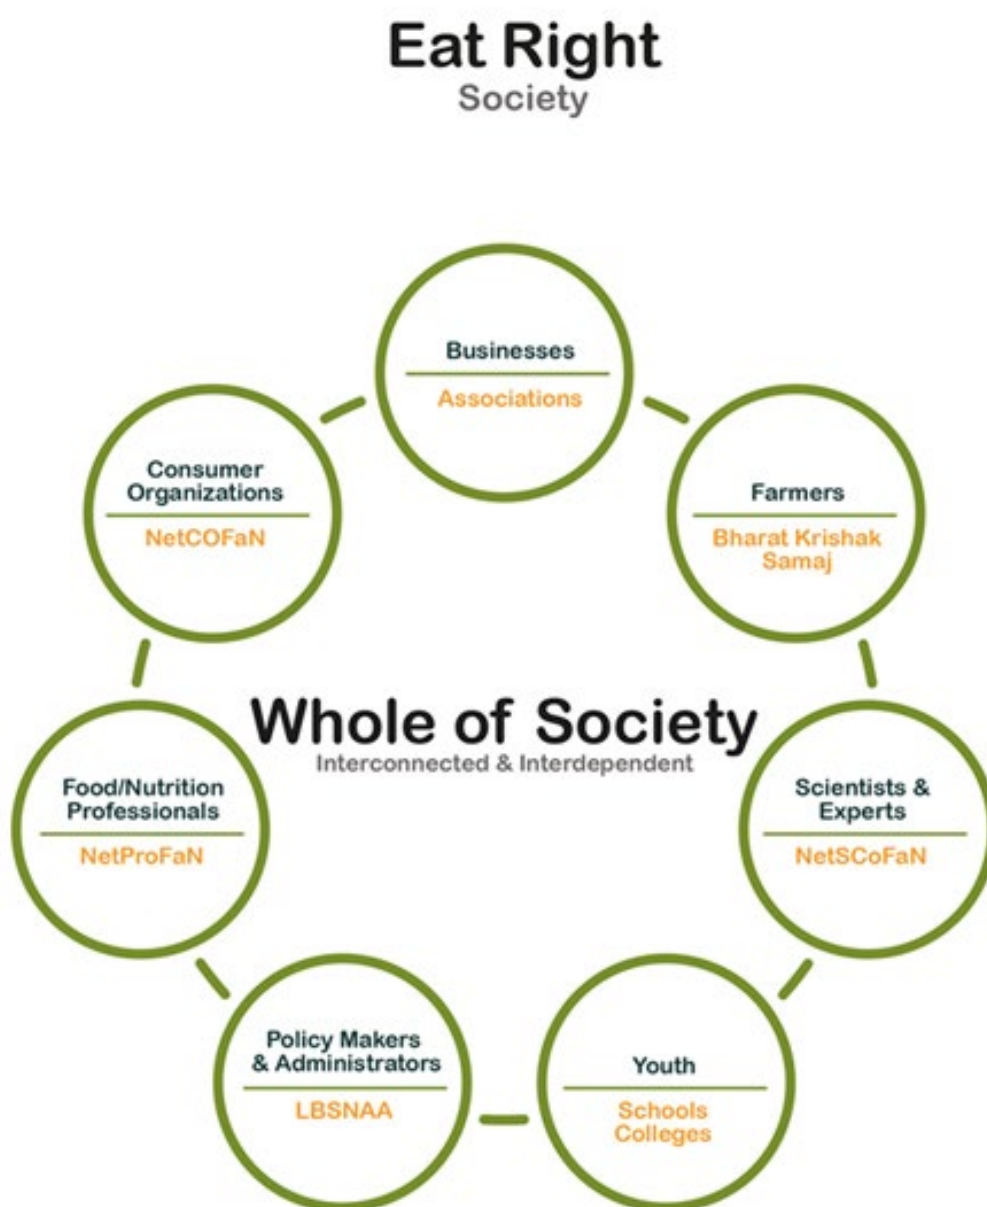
Eat Right
Society

Businesses
Associations

Farmers
Bharat Krishak Samaj

Scientists & Experts
NetSCoFaN

Youth
Schools Colleges

Policy Makers & Administrators
LBSNAA

Food/Nutrition Professionals
NetProFaN

Consumer Organizations
NetCOFaN

Whole of Society
Interconnected & Interdependent